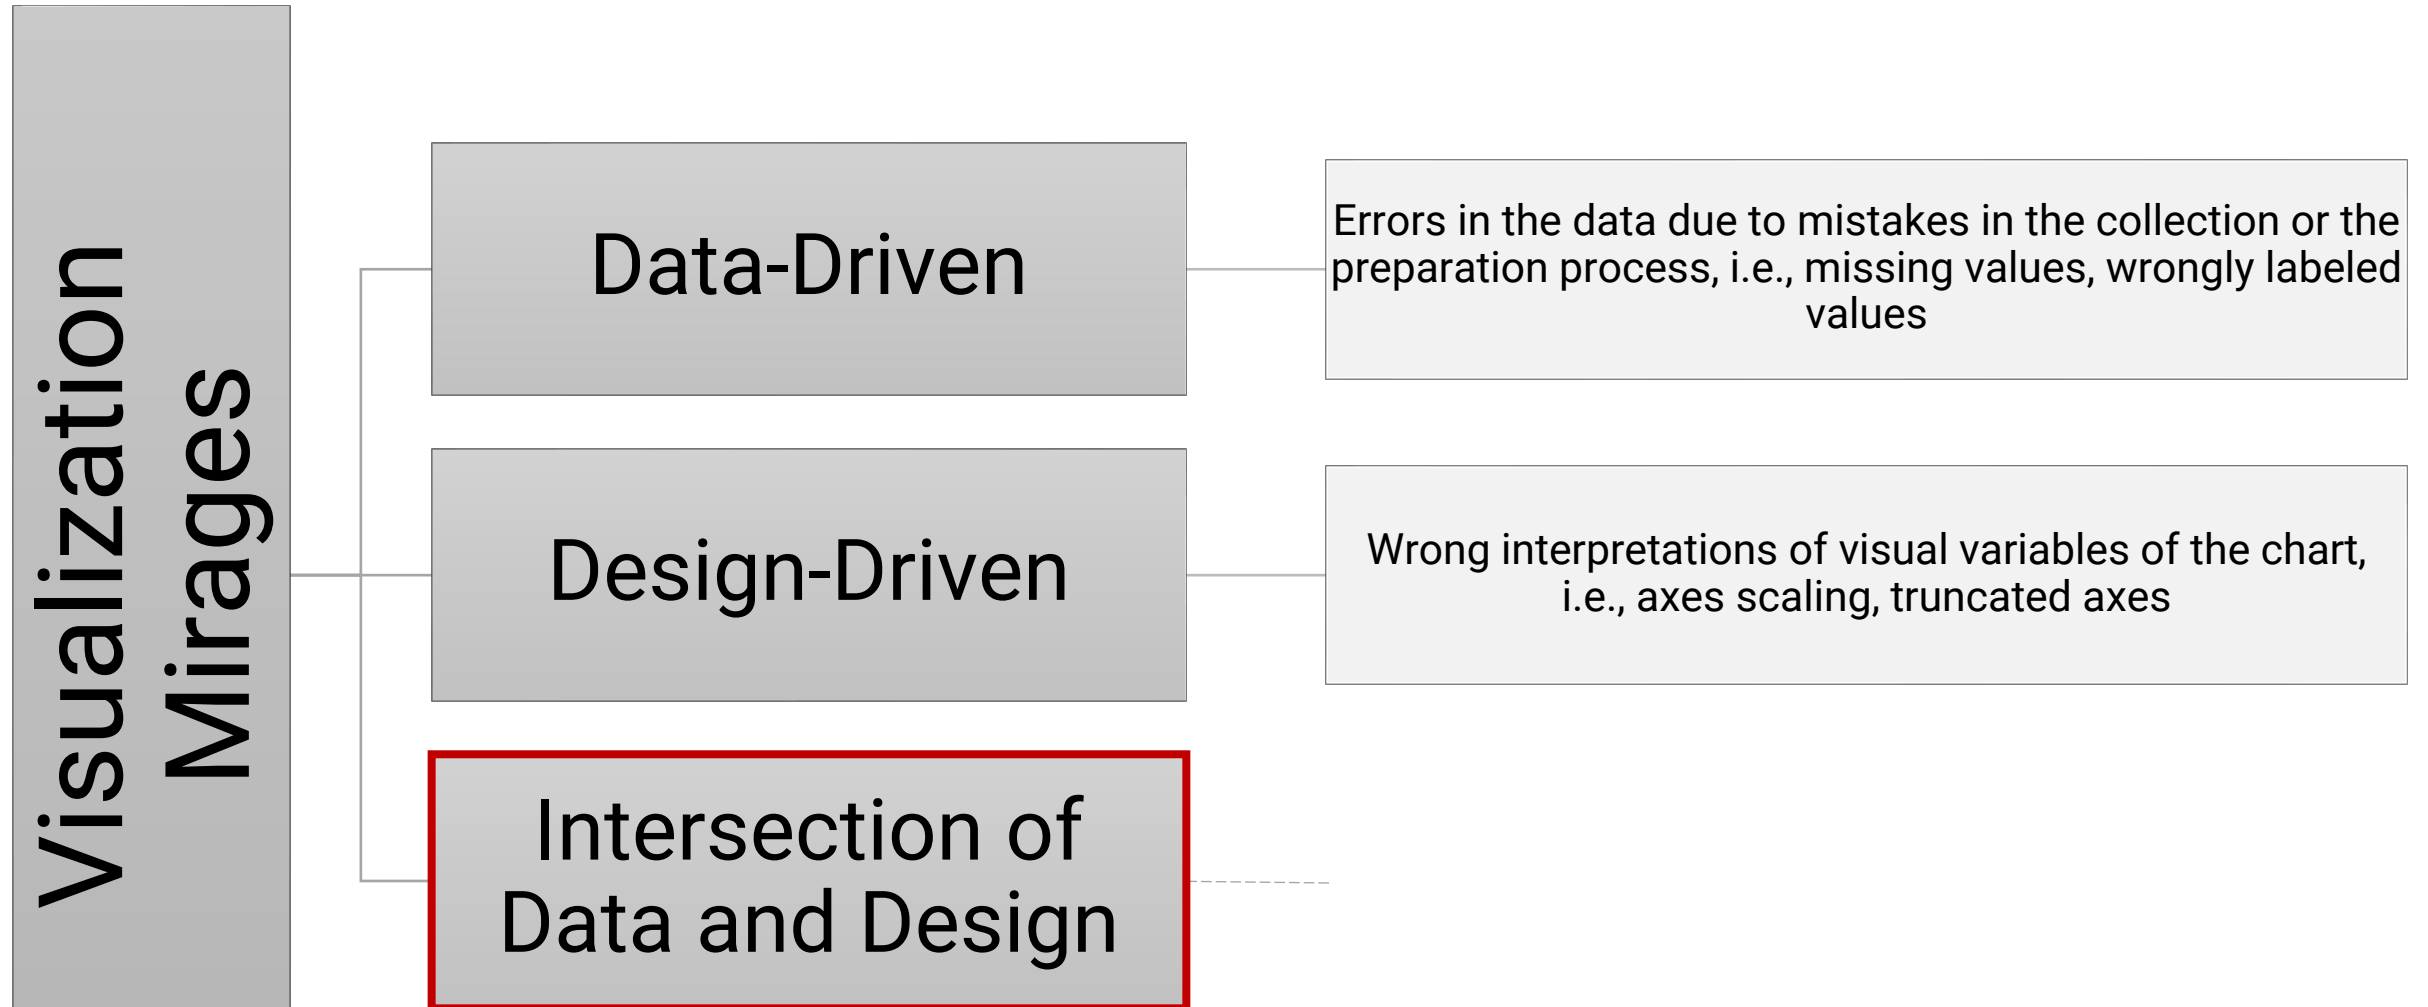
Visualization Mirages

Data-Driven

Errors in the data due to mistakes in the collection or the preparation process, i.e., missing values, wrongly labeled values

Design-Driven

Wrong interpretations of visual variables of the chart, i.e., axes scaling, truncated axes

Intersection of Data and Design